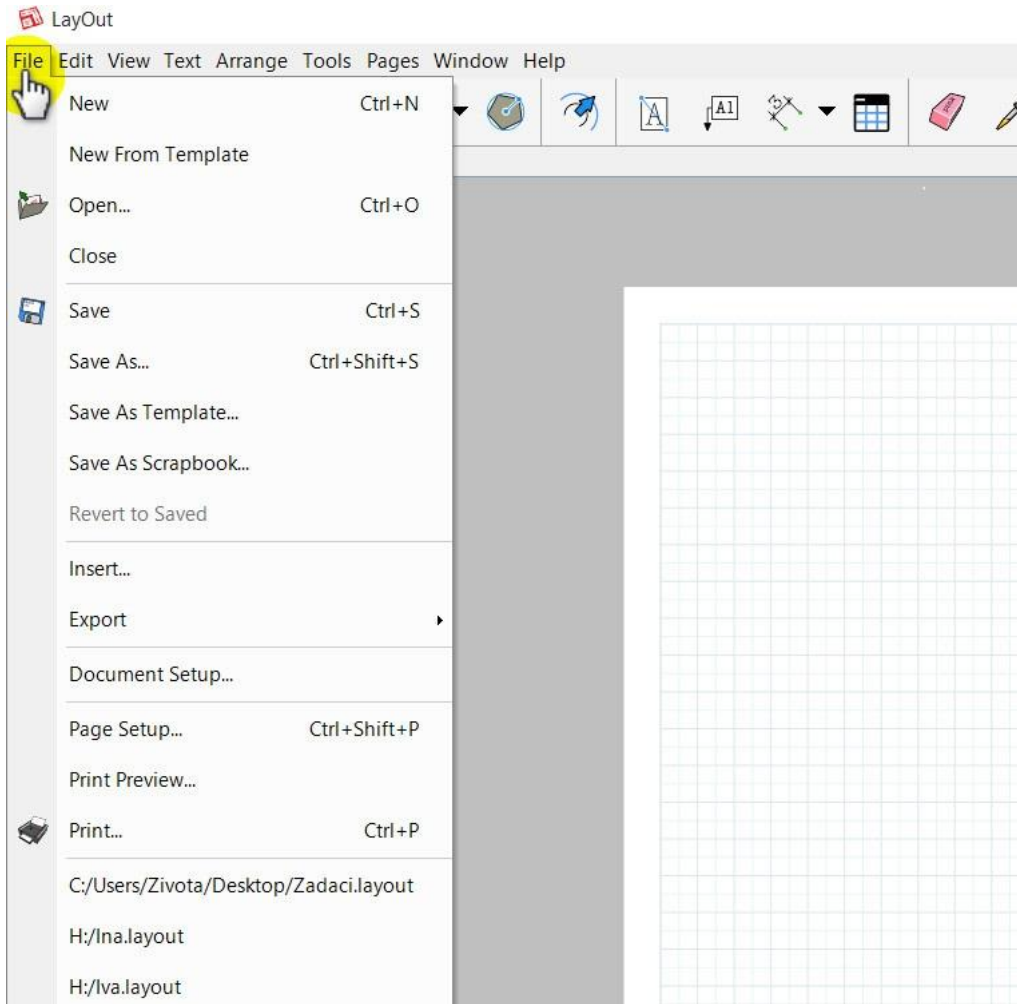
LayOut

File Edit View Text Arrange Tools Pages Window Help

New Ctrl+N
New From Template
Open... Ctrl+O
Close
Save Ctrl+S
Save As... Ctrl+Shift+S
Save As Template...
Save As Scrapbook...
Revert to Saved
Insert...
Export
Document Setup...
Page Setup... Ctrl+Shift+P
Print Preview...
Print... Ctrl+P
C:/Users/Zivota/Desktop/Zadaci.layout
H:/Ina.layout
H:/Iva.layout

A1